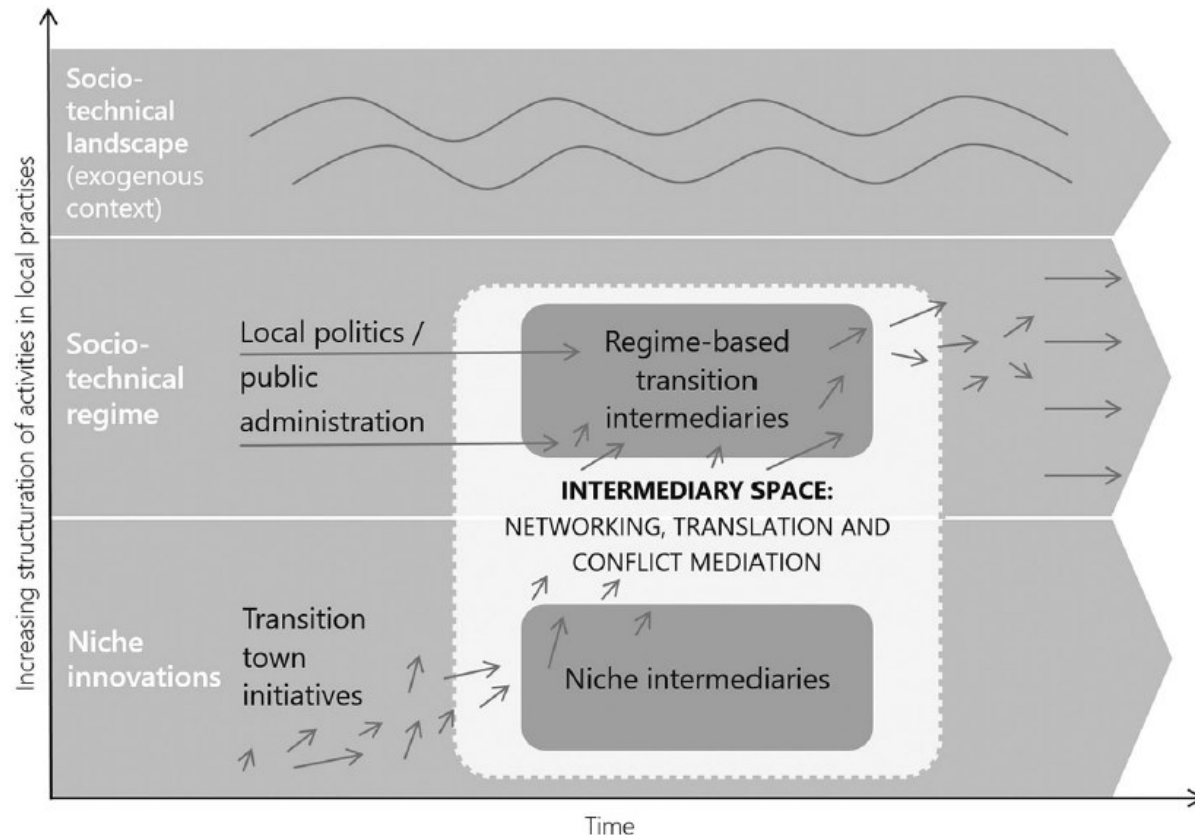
Increasing structuration of activities in local practises

Socio-technical landscape (exogenous context)

Socio-technical regime

Local politics / public administration

Regime-based transition intermediaries

INTERMEDIARY SPACE: NETWORKING, TRANSLATION AND CONFLICT MEDIATION

Niche innovations

Transition town initiatives

Niche intermediaries

Time